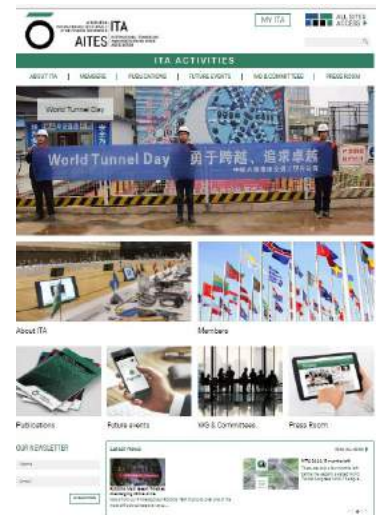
ITA
AITES
MY ITA
ALL SITES ACCESS
ITA ACTIVITIES
ABOUT ITA | MEMBERS | PUBLICATIONS | FUTURE EVENTS | WG & COMMITTEES | PRESS ROOM
World Tunnel Day
World Tunnel Day 勇于跨越、追求卓越
About ITA
Members
Publications
Future events
WG & Committees
Press Room
OUR NEWSLETTER
Latest News
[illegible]